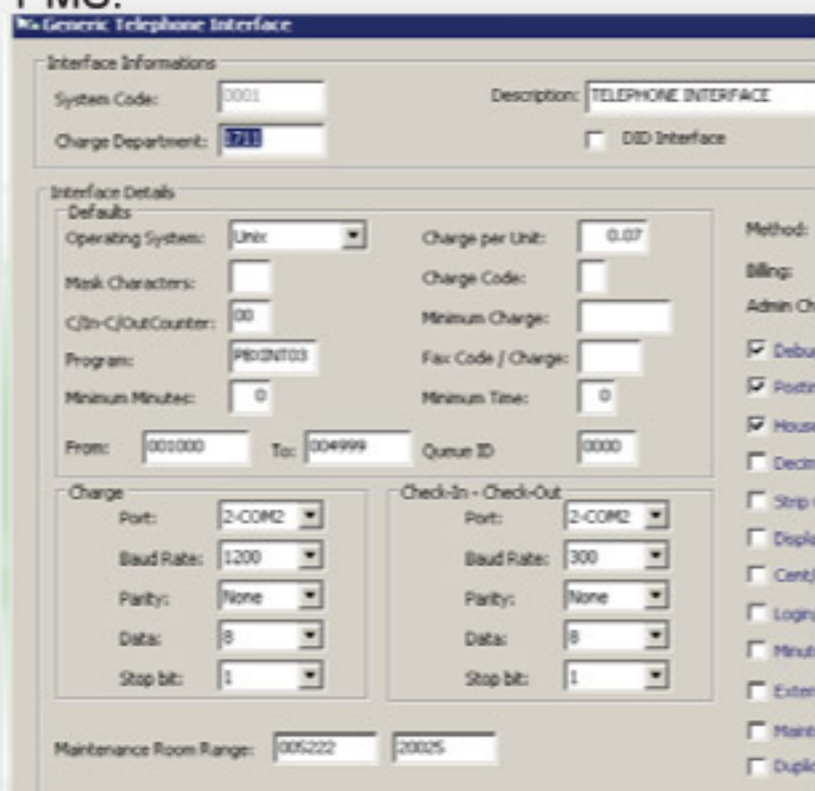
PMS:
Generic Telephone Interface

Interface Informations
System Code: 0001
Description: TELEPHONE INTERFACE
Charge Department: 1711
DID Interface

Interface Details
Defaults
Operating System: Unix
Charge per Unit: 0.07
Mask Characters:
Charge Code:
C/In-C/OutCounter: 00
Minimum Charge:
Program: PBXINT03
Fax Code / Charge:
Minimum Minutes: 0
Minimum Time: 0
From: 001000
To: 004999
Queue ID 0000

Method:
Billing:
Admin Ch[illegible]
Debu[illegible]
Postr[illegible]
House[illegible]
Decim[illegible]
Strip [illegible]
Displa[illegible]
Cent/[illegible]
Login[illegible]
Minut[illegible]
Exten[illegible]
Maint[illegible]
Duplic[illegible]

Charge
Port: 2-COM2
Baud Rate: 1200
Parity: None
Data: 8
Stop bit: 1

Check-In - Check-Out
Port: 2-COM2
Baud Rate: 300
Parity: None
Data: 8
Stop bit: 1

Maintenance Room Range: 005222 20025